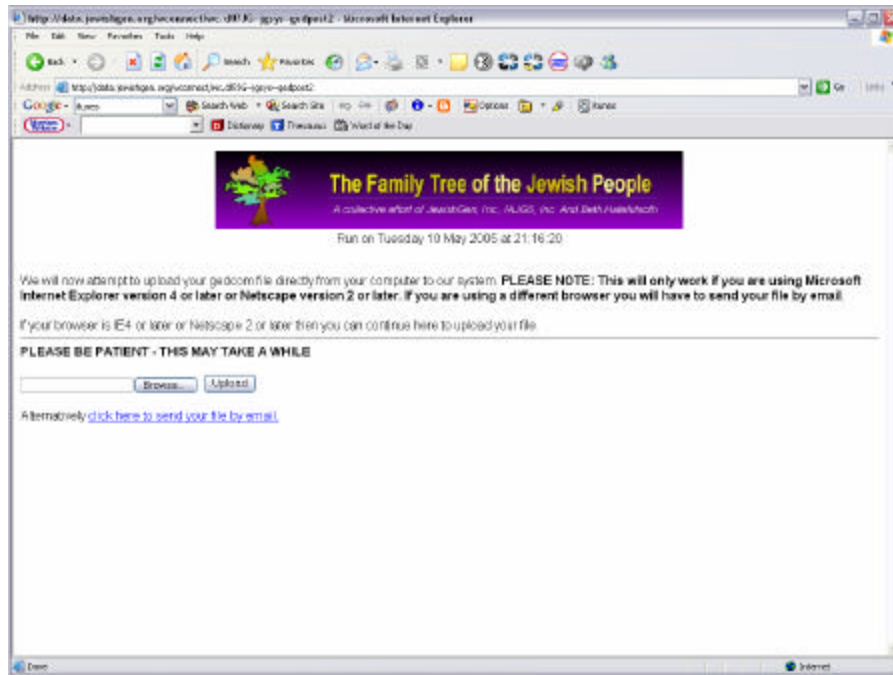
http://data.jewishgen.org/wconnect/wc.dll?JG~jgsys~gedpost2 - Microsoft Internet Explorer

File Edit View Favorites Tools Help

Back Search Favorites

Address http://data.jewishgen.org/wconnect/wc.dll?JG~jgsys~gedpost2 Go Links

Google Search Web Search Site Options

Dictionary Thesaurus Word of the Day

The Family Tree of the Jewish People

A collective effort of JewishGen, Inc., IAJGS, Inc. And Beth Hatefutsoth

Run on Tuesday 10 May 2005 at 21:16:20

We will now attempt to upload your gedcom file directly from your computer to our system. **PLEASE NOTE: This will only work if you are using Microsoft Internet Explorer version 4 or later or Netscape version 2 or later. If you are using a different browser you will have to send your file by email.**

If your browser is IE4 or later or Netscape 2 or later then you can continue here to upload your file.

**PLEASE BE PATIENT - THIS MAY TAKE A WHILE**

Browse... Upload

Alternatively click here to send your file by email.

Done Internet